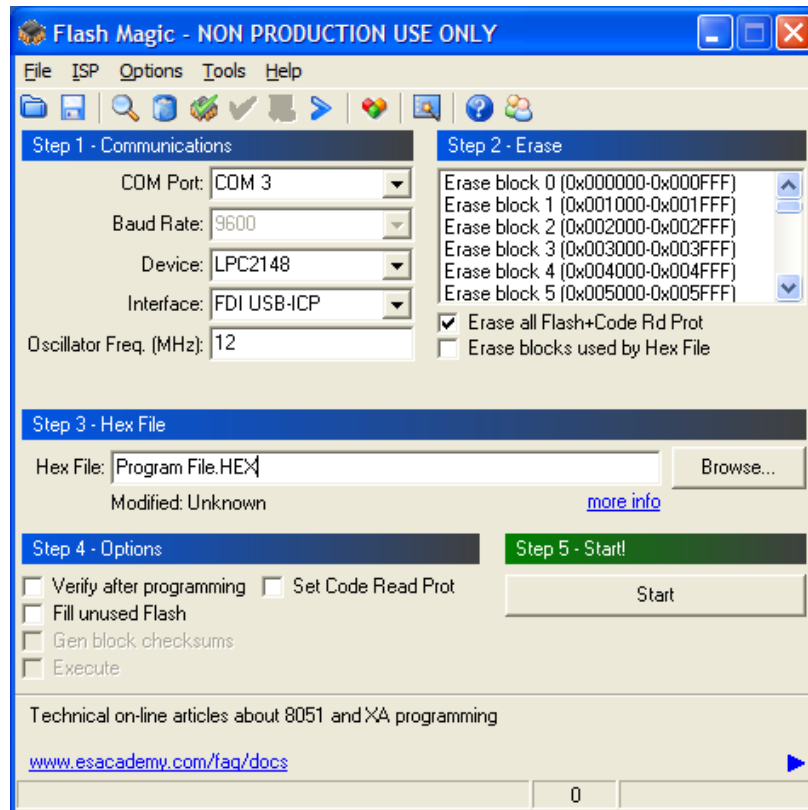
Flash Magic - NON PRODUCTION USE ONLY

File ISP Options Tools Help

Step 1 - Communications

COM Port: COM 3

Baud Rate: 9600

Device: LPC2148

Interface: FDI USB-ICP

Oscillator Freq. (MHz): 12

Step 2 - Erase

Erase block 0 (0x000000-0x000FFF)
Erase block 1 (0x001000-0x001FFF)
Erase block 2 (0x002000-0x002FFF)
Erase block 3 (0x003000-0x003FFF)
Erase block 4 (0x004000-0x004FFF)
Erase block 5 (0x005000-0x005FFF)

Erase all Flash+Code Rd Prot

Erase blocks used by Hex File

Step 3 - Hex File

Hex File: Program File.HEX

Browse...

Modified: Unknown

more info

Step 4 - Options

Verify after programming

Set Code Read Prot

Fill unused Flash

Gen block checksums

Execute

Step 5 - Start!

Start

Technical on-line articles about 8051 and XA programming

www.esacademy.com/faq/docs

0